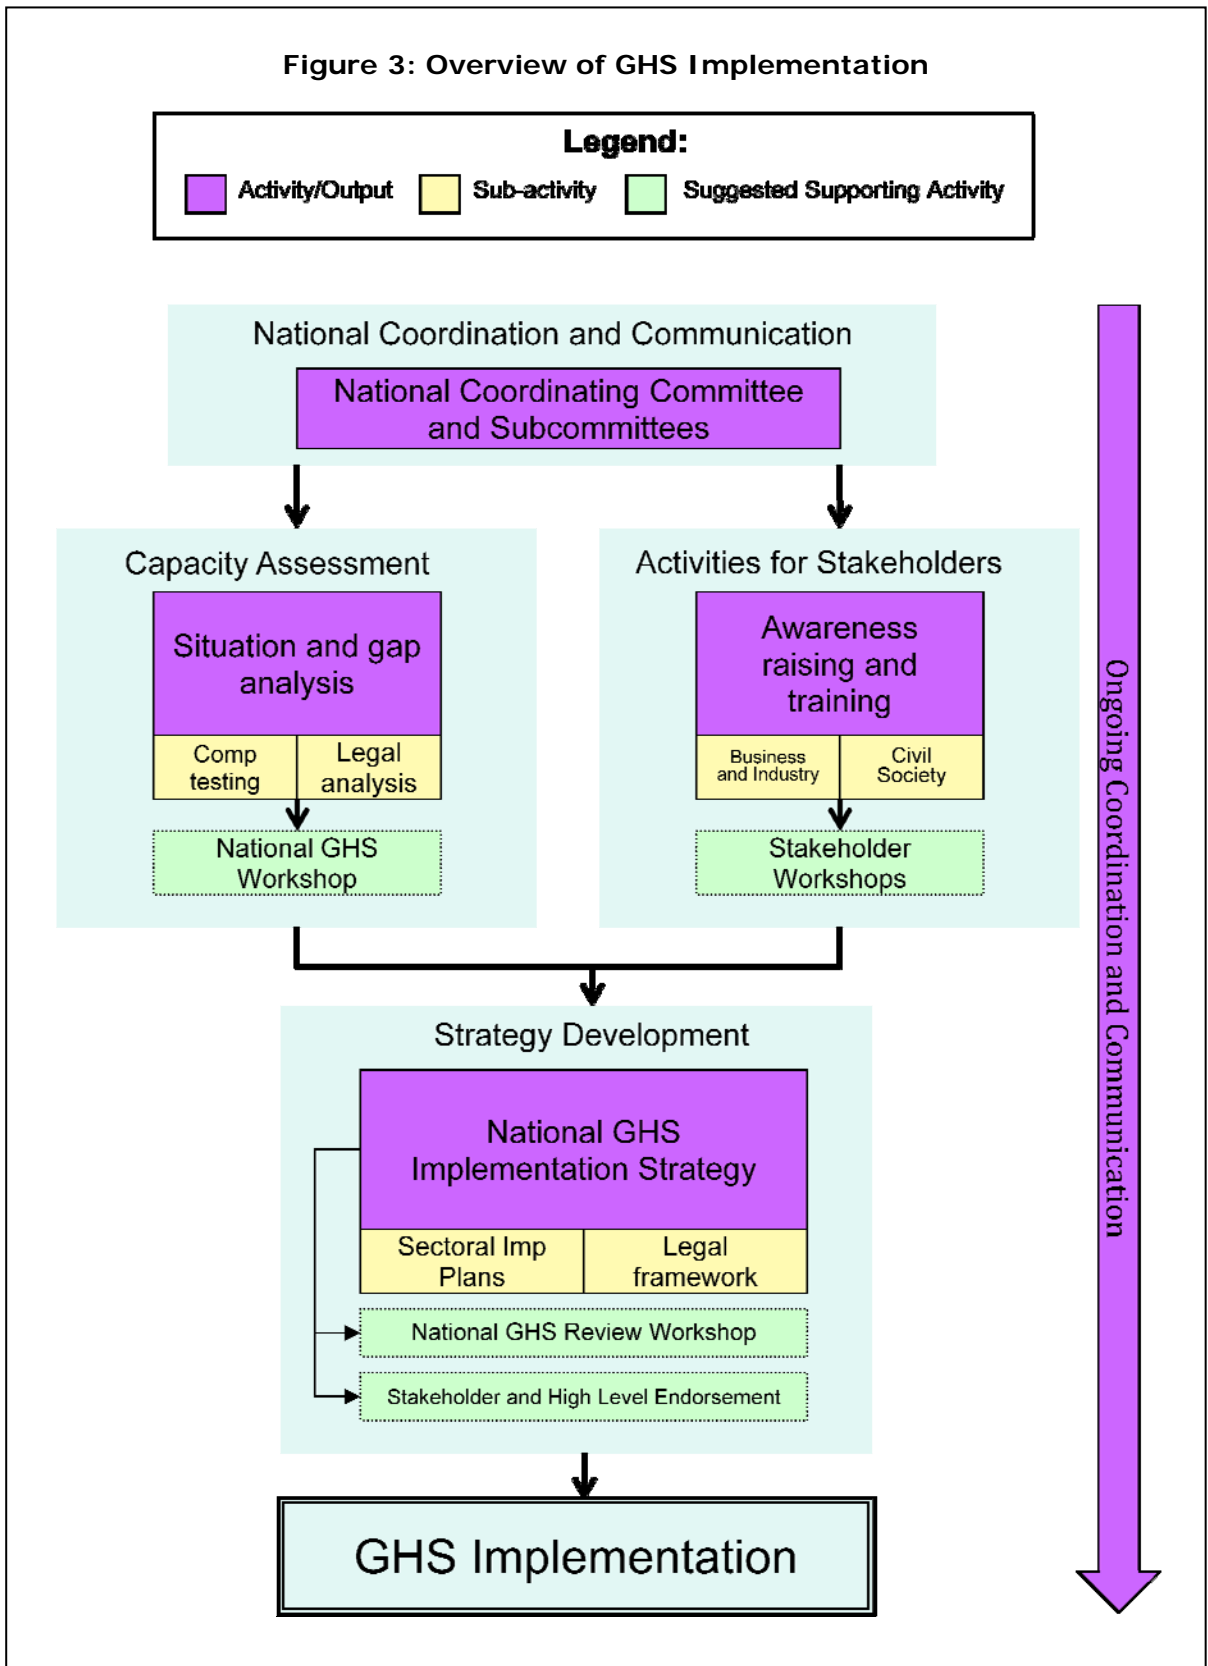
Figure 3: Overview of GHS Implementation

Legend:
Activity/Output Sub-activity Suggested Supporting Activity

National Coordination and Communication

National Coordinating Committee and Subcommittees

Capacity Assessment

Situation and gap analysis

Comp testing

Legal analysis

National GHS Workshop

Activities for Stakeholders

Awareness raising and training

Business and Industry

Civil Society

Stakeholder Workshops

Strategy Development

National GHS Implementation Strategy

Sectoral Imp Plans

Legal framework

National GHS Review Workshop

Stakeholder and High Level Endorsement

GHS Implementation

Ongoing Coordination and Communication